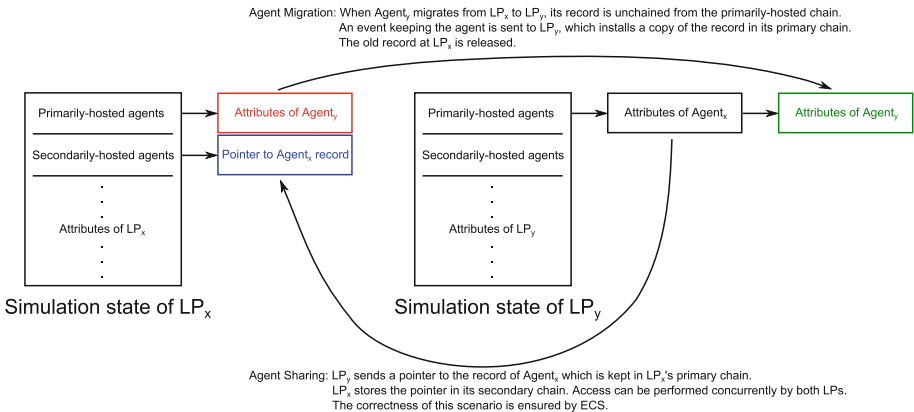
Agent Migration: When Agent$_y$ migrates from LP$_x$ to LP$_y$, its record is unchained from the primarily-hosted chain. An event keeping the agent is sent to LP$_y$, which installs a copy of the record in its primary chain. The old record at LP$_x$ is released.

Primarily-hosted agents

Secondarily-hosted agents

Attributes of LP$_x$

Simulation state of LP$_x$

Attributes of Agent$_y$

Pointer to Agent$_x$ record

Primarily-hosted agents

Secondarily-hosted agents

Attributes of LP$_y$

Simulation state of LP$_y$

Attributes of Agent$_x$

Attributes of Agent$_y$

Agent Sharing: LP$_y$ sends a pointer to the record of Agent$_x$ which is kept in LP$_y$'s primary chain. LP$_x$ stores the pointer in its secondary chain. Access can be performed concurrently by both LPs. The correctness of this scenario is ensured by ECS.